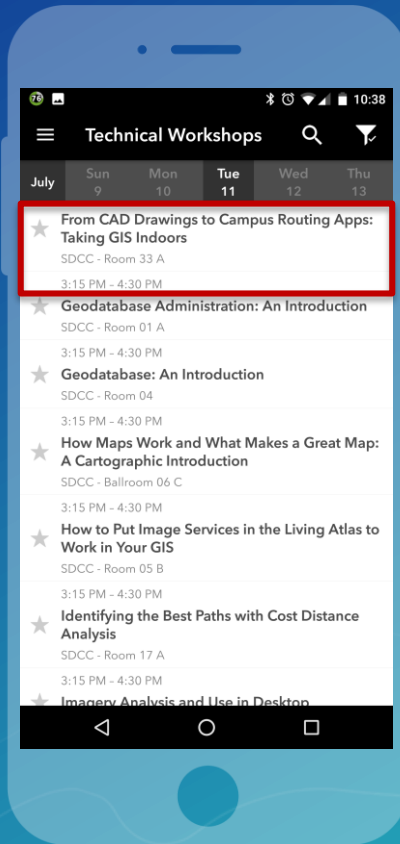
76

10:38

Technical Workshops

July

Sun
9

Mon
10

Tue
11

Wed
12

Thu
13

From CAD Drawings to Campus Routing Apps: Taking GIS Indoors
SDCC - Room 33 A

3:15 PM - 4:30 PM
Geodatabase Administration: An Introduction
SDCC - Room 01 A

3:15 PM - 4:30 PM
Geodatabase: An Introduction
SDCC - Room 04

3:15 PM - 4:30 PM
How Maps Work and What Makes a Great Map: A Cartographic Introduction
SDCC - Ballroom 06 C

3:15 PM - 4:30 PM
How to Put Image Services in the Living Atlas to Work in Your GIS
SDCC - Room 05 B

3:15 PM - 4:30 PM
Identifying the Best Paths with Cost Distance Analysis
SDCC - Room 17 A

3:15 PM - 4:30 PM
Imagery Analysis and Use in Desktop